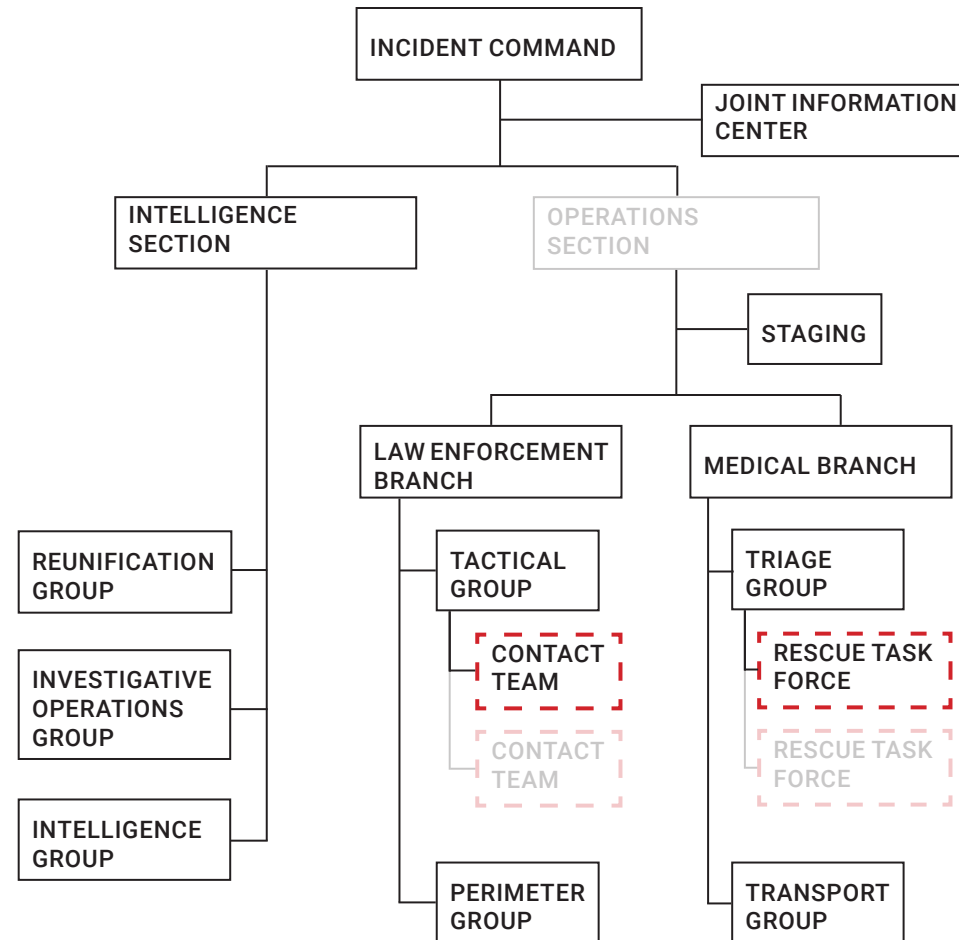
INCIDENT COMMAND

JOINT INFORMATION CENTER

INTELLIGENCE SECTION

OPERATIONS SECTION

STAGING

LAW ENFORCEMENT BRANCH

MEDICAL BRANCH

REUNIFICATION GROUP

INVESTIGATIVE OPERATIONS GROUP

INTELLIGENCE GROUP

TACTICAL GROUP

CONTACT TEAM

CONTACT TEAM

PERIMETER GROUP

TRIAGE GROUP

RESCUE TASK FORCE

RESCUE TASK FORCE

TRANSPORT GROUP